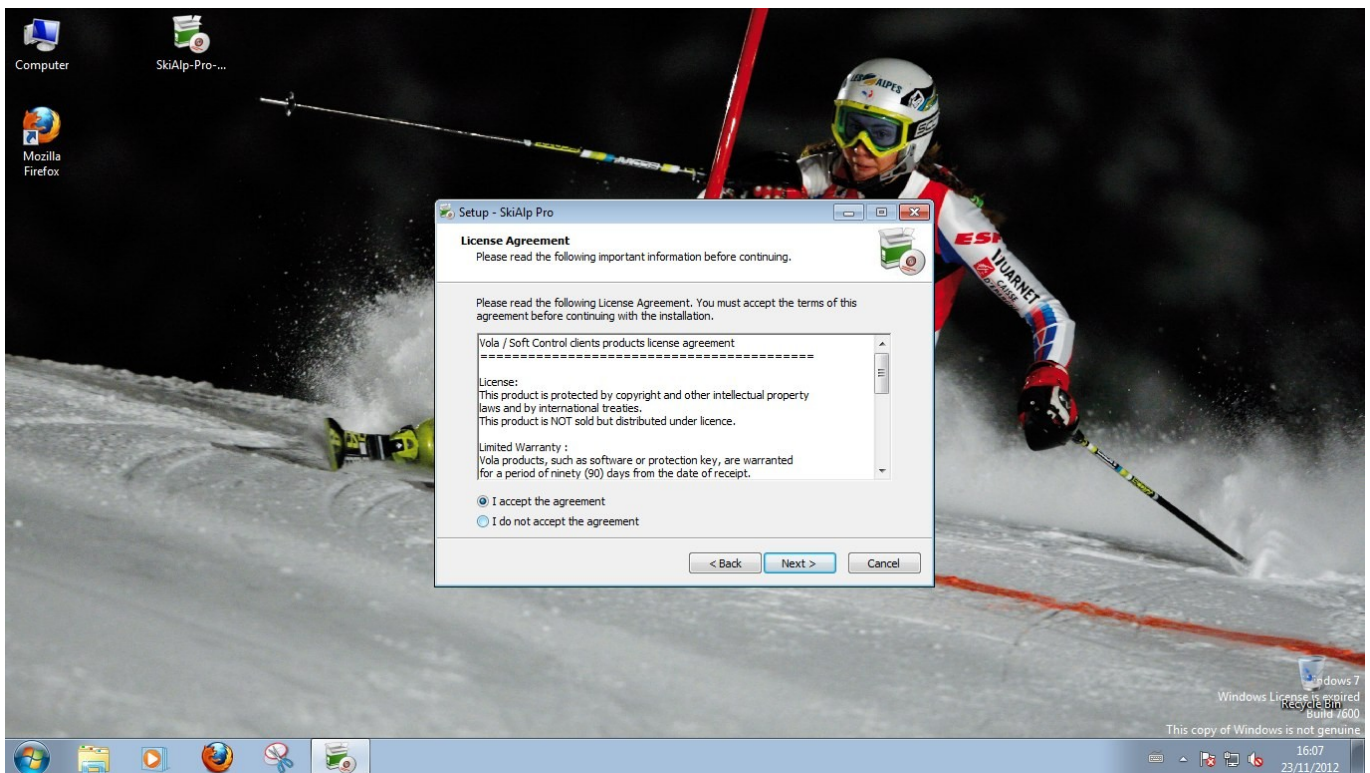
Computer

SkiAlp-Pro-...

Mozilla Firefox

LES ALPES

ESF

VUARNET

Setup - SkiAlp Pro

License Agreement
Please read the following important information before continuing.

Please read the following License Agreement. You must accept the terms of this agreement before continuing with the installation.

Vola / Soft Control clients products license agreement
==========================================

License:
This product is protected by copyright and other intellectual property laws and by international treaties.
This product is NOT sold but distributed under licence.

Limited Warranty :
Vola products, such as software or protection key, are warranted for a period of ninety (90) days from the date of receipt.

I accept the agreement
I do not accept the agreement

< Back
Next >
Cancel

Windows 7
Windows License is expired
Recycle Bin
Build 7600
This copy of Windows is not genuine

16:07
23/11/2012